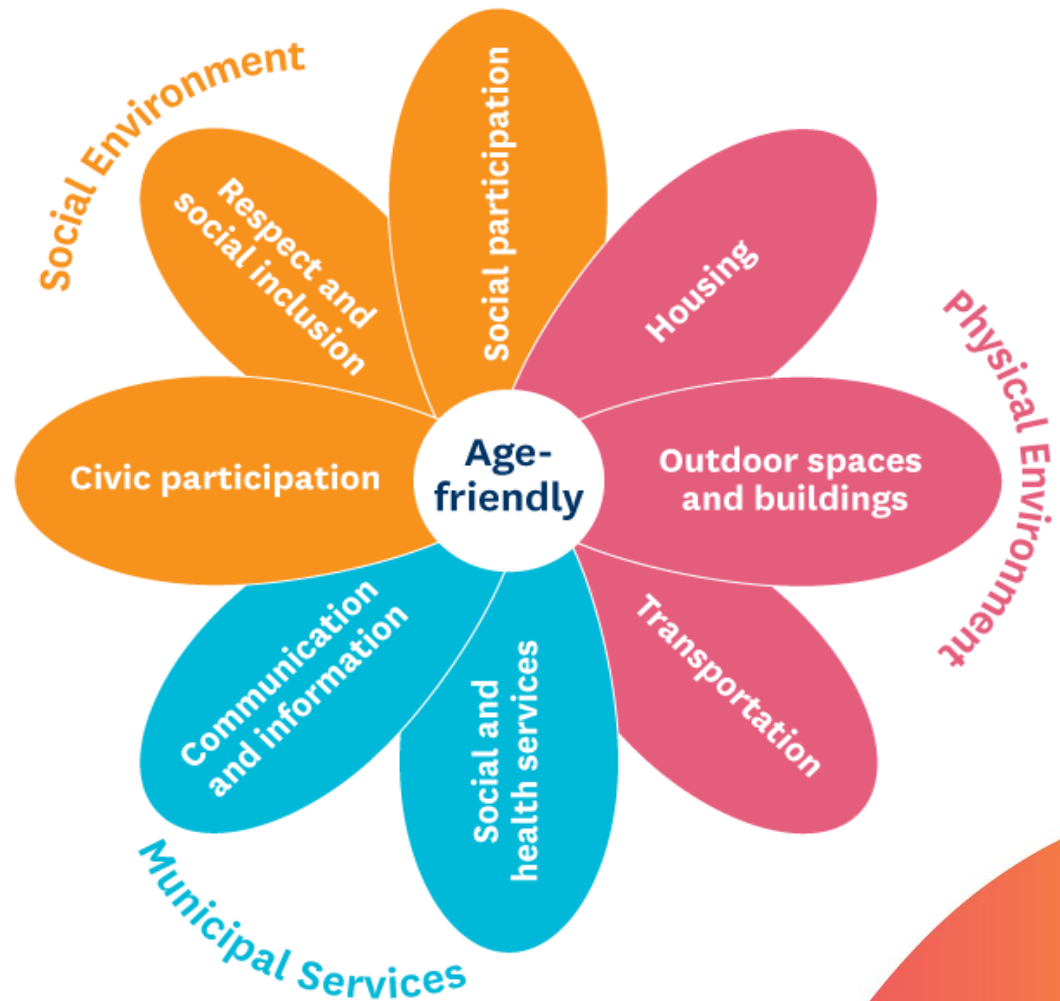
Social Environment

Respect and social inclusion

Social participation

Civic participation

Housing

Physical Environment

Outdoor spaces and buildings

Transportation

Age-friendly

Communication and information

Social and health services

Municipal Services